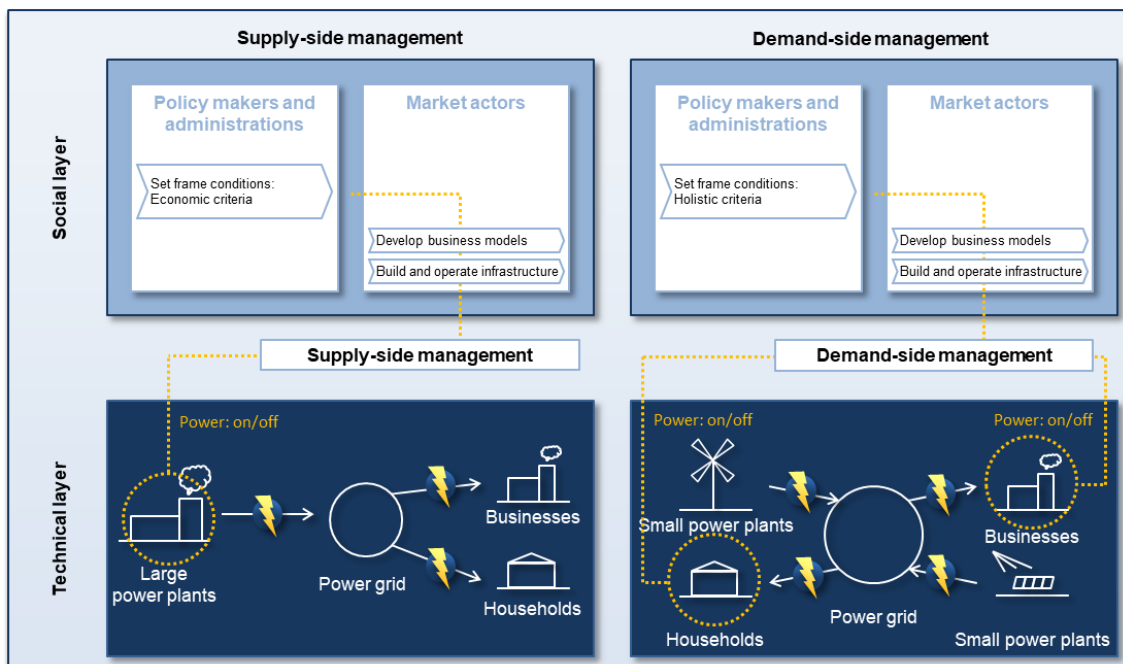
Supply-side management

Demand-side management

Social layer

Policy makers and administrations

Market actors

Set frame conditions: Economic criteria

Develop business models

Build and operate infrastructure

Policy makers and administrations

Market actors

Set frame conditions: Holistic criteria

Develop business models

Build and operate infrastructure

Supply-side management

Demand-side management

Technical layer

Power: on/off

Large power plants

Power grid

Businesses

Households

Power: on/off

Power: on/off

Small power plants

Businesses

Households

Power grid

Small power plants